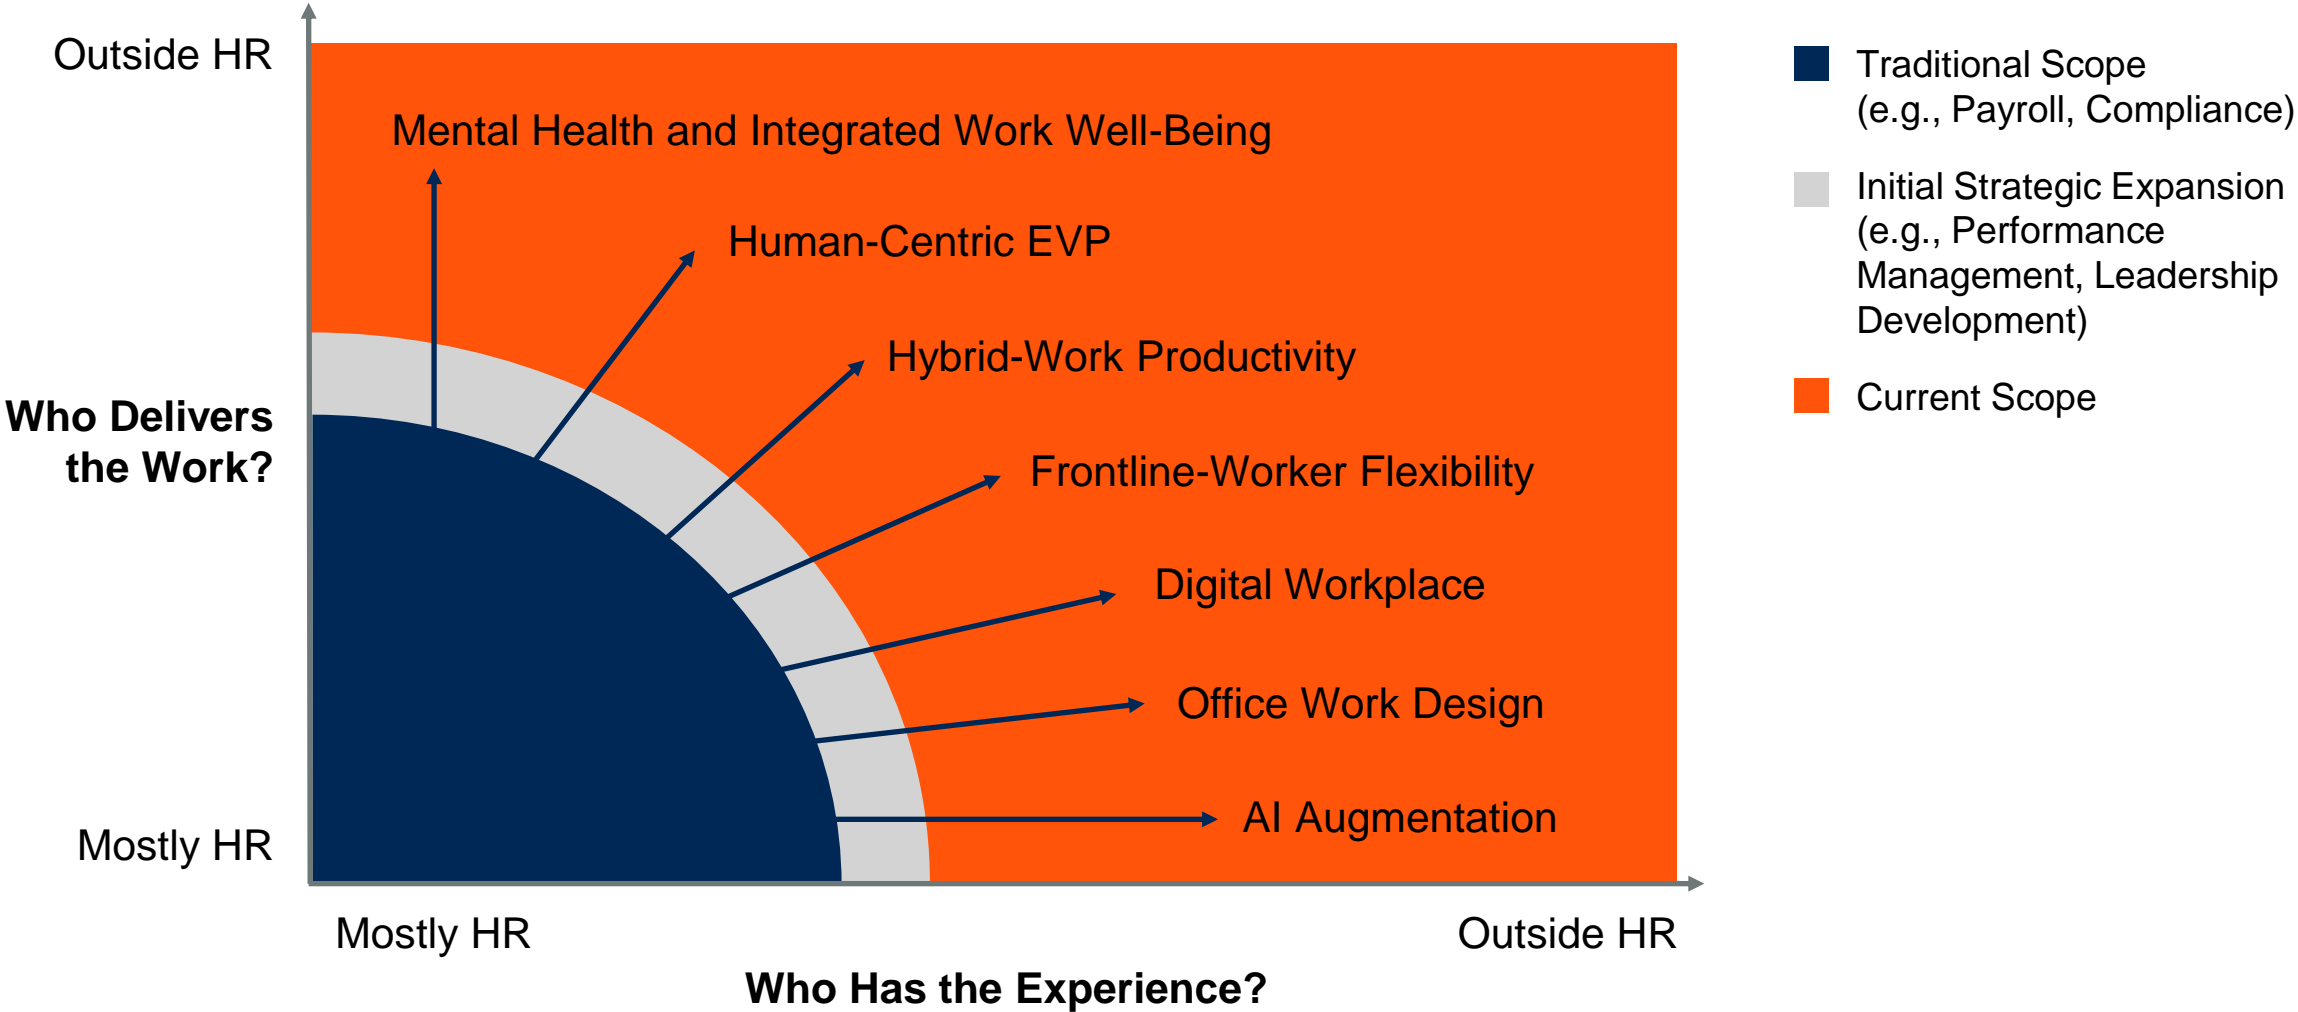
Outside HR

Who Delivers the Work?

Mostly HR

Mental Health and Integrated Work Well-Being

Human-Centric EVP

Hybrid-Work Productivity

Frontline-Worker Flexibility

Digital Workplace

Office Work Design

AI Augmentation

Mostly HR

Outside HR

Who Has the Experience?

Traditional Scope (e.g., Payroll, Compliance)

Initial Strategic Expansion (e.g., Performance Management, Leadership Development)

Current Scope